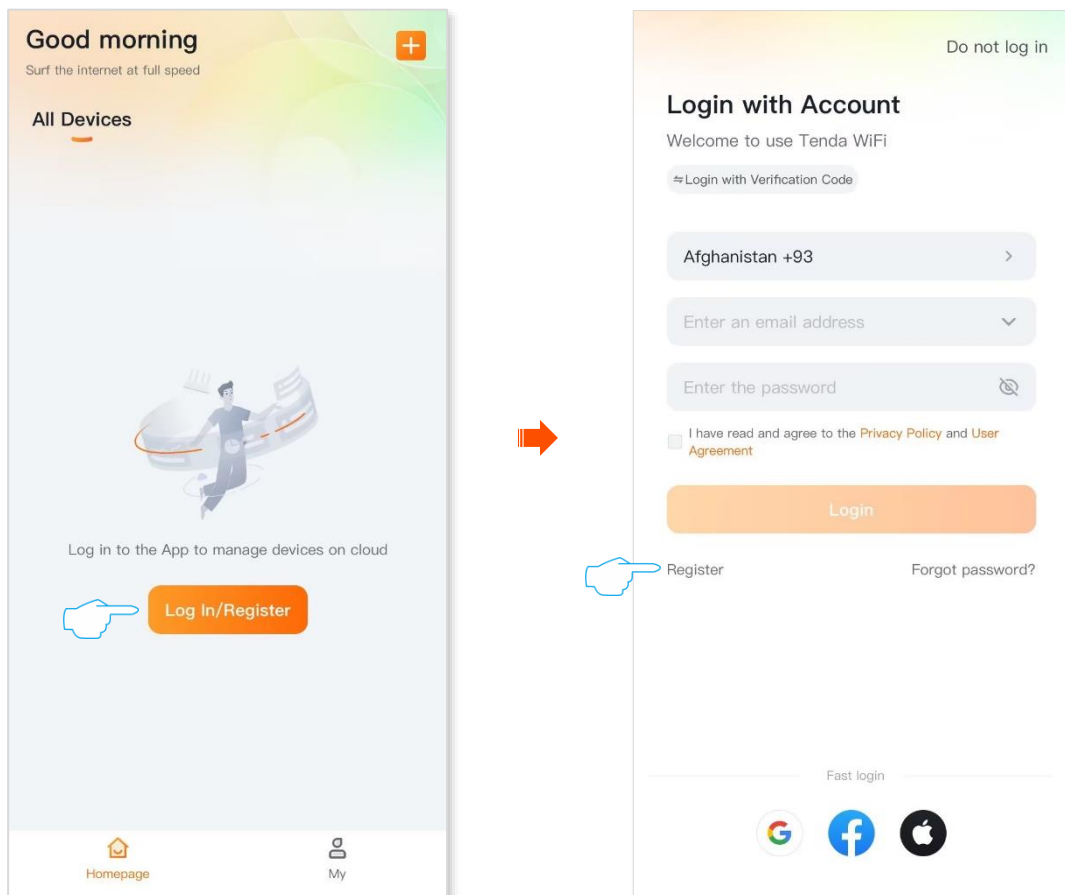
Good morning
Surf the internet at full speed

All Devices

Log in to the App to manage devices on cloud

Log In/Register

Homepage

My

Do not log in

Login with Account

Welcome to use Tenda WiFi

⇋Login with Verification Code

Afghanistan +93

Enter an email address

Enter the password

I have read and agree to the Privacy Policy and User Agreement

Login

Register

Forgot password?

Fast login